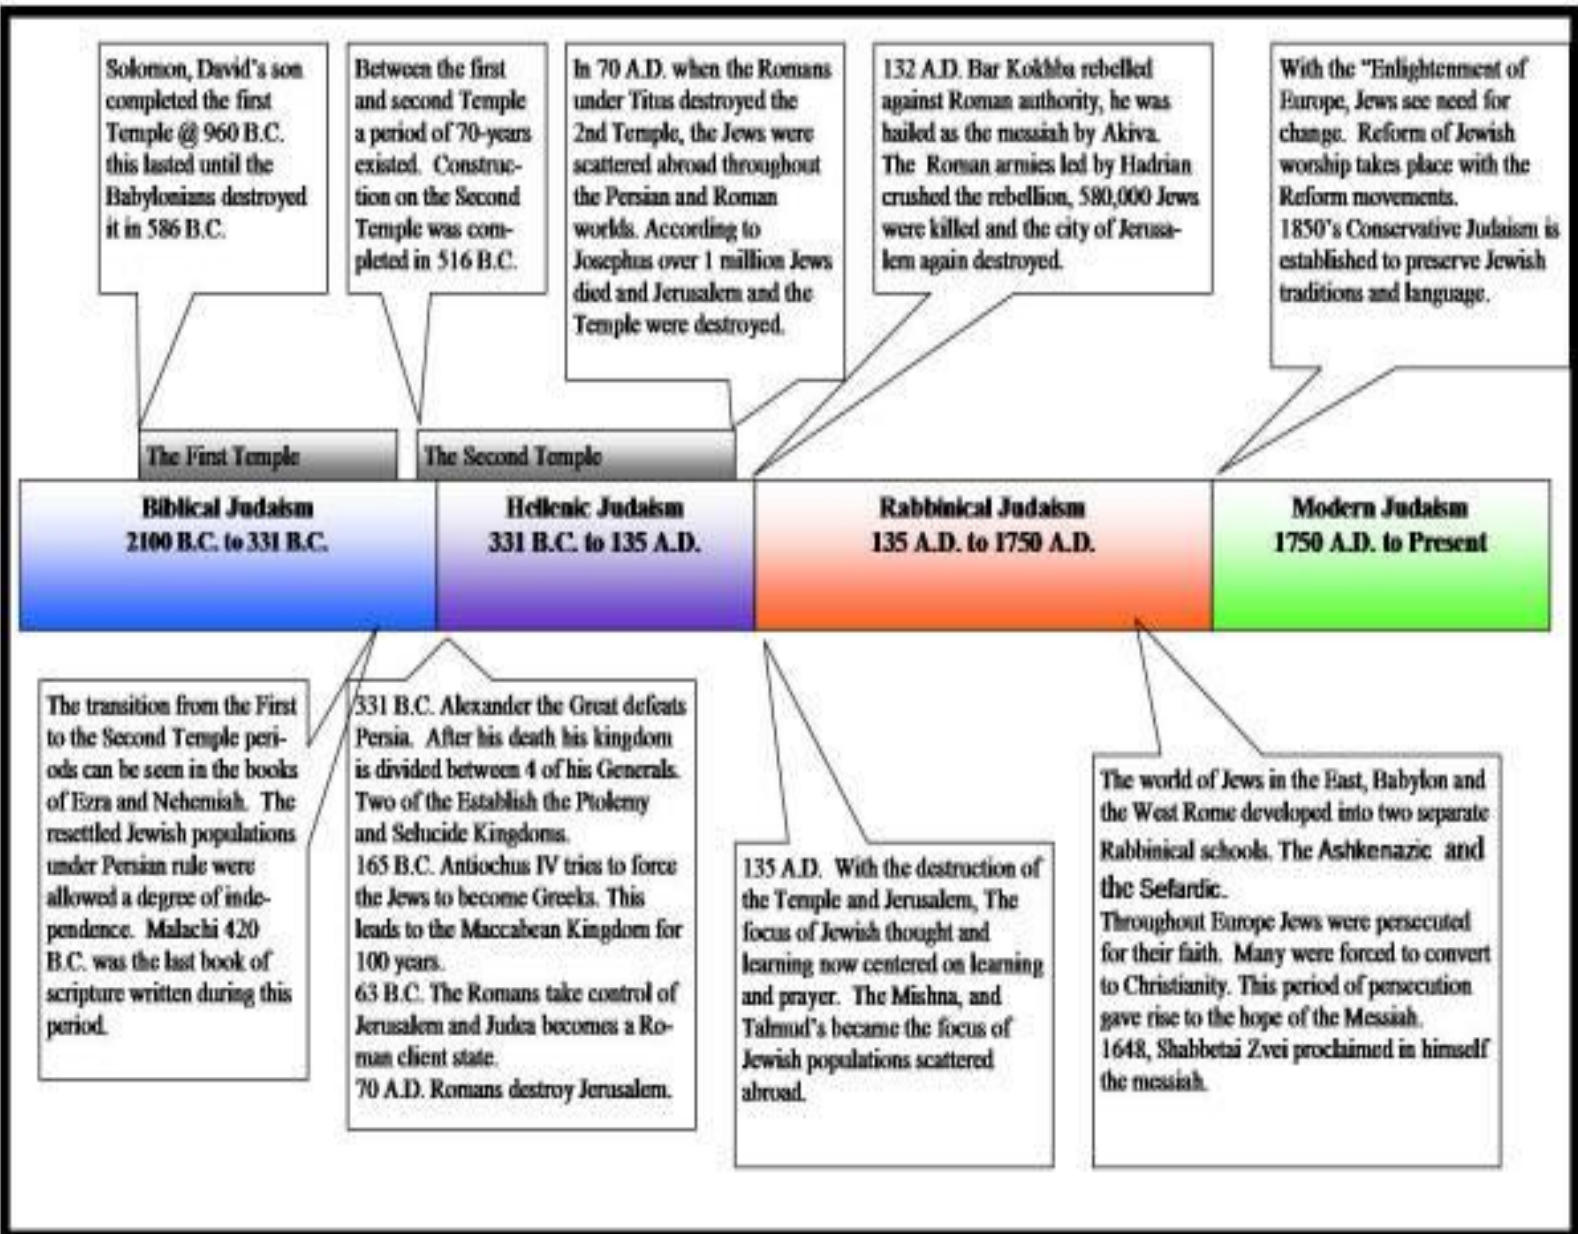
Solomon, David's son completed the first Temple @ 960 B.C. this lasted until the Babylonians destroyed it in 586 B.C.

Between the first and second Temple a period of 70-years existed. Construction on the Second Temple was completed in 516 B.C.

In 70 A.D. when the Romans under Titus destroyed the 2nd Temple, the Jews were scattered abroad throughout the Persian and Roman worlds. According to Josephus over 1 million Jews died and Jerusalem and the Temple were destroyed.

132 A.D. Bar Kokhba rebelled against Roman authority, he was hailed as the messiah by Akiva. The Roman armies led by Hadrian crushed the rebellion, 580,000 Jews were killed and the city of Jerusalem again destroyed.

With the "Enlightenment of Europe, Jews see need for change. Reform of Jewish worship takes place with the Reform movements. 1850's Conservative Judaism is established to preserve Jewish traditions and language.

The First Temple

The Second Temple

Biblical Judaism
2100 B.C. to 331 B.C.

Hellenic Judaism
331 B.C. to 135 A.D.

Rabbinical Judaism
135 A.D. to 1750 A.D.

Modern Judaism
1750 A.D. to Present

The transition from the First to the Second Temple periods can be seen in the books of Ezra and Nehemiah. The resettled Jewish populations under Persian rule were allowed a degree of independence. Malachi 420 B.C. was the last book of scripture written during this period.

331 B.C. Alexander the Great defeats Persia. After his death his kingdom is divided between 4 of his Generals. Two of the Establish the Ptolemy and Selucide Kingdoms.
165 B.C. Antiochus IV tries to force the Jews to become Greeks. This leads to the Maccabean Kingdom for 100 years.
63 B.C. The Romans take control of Jerusalem and Judea becomes a Roman client state.
70 A.D. Romans destroy Jerusalem.

135 A.D. With the destruction of the Temple and Jerusalem, The focus of Jewish thought and learning now centered on learning and prayer. The Mishna, and Talmud's became the focus of Jewish populations scattered abroad.

The world of Jews in the East, Babylon and the West Rome developed into two separate Rabbinical schools. The Ashkenazic and the Sefardic.
Throughout Europe Jews were persecuted for their faith. Many were forced to convert to Christianity. This period of persecution gave rise to the hope of the Messiah.
1648, Shabbetai Zvei proclaimed in himself the messiah.